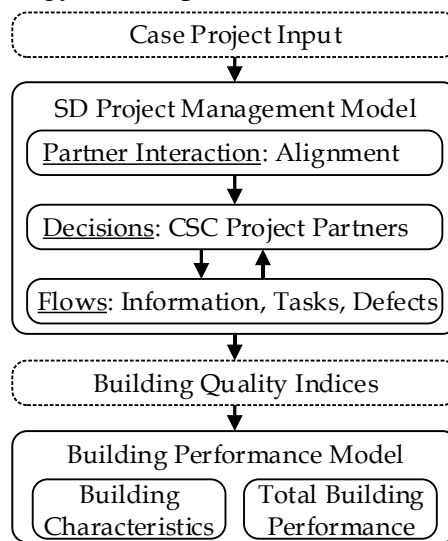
Case Project Input

SD Project Management Model

Partner Interaction: Alignment

Decisions: CSC Project Partners

Flows: Information, Tasks, Defects

Building Quality Indices

Building Performance Model

Building Characteristics

Total Building Performance